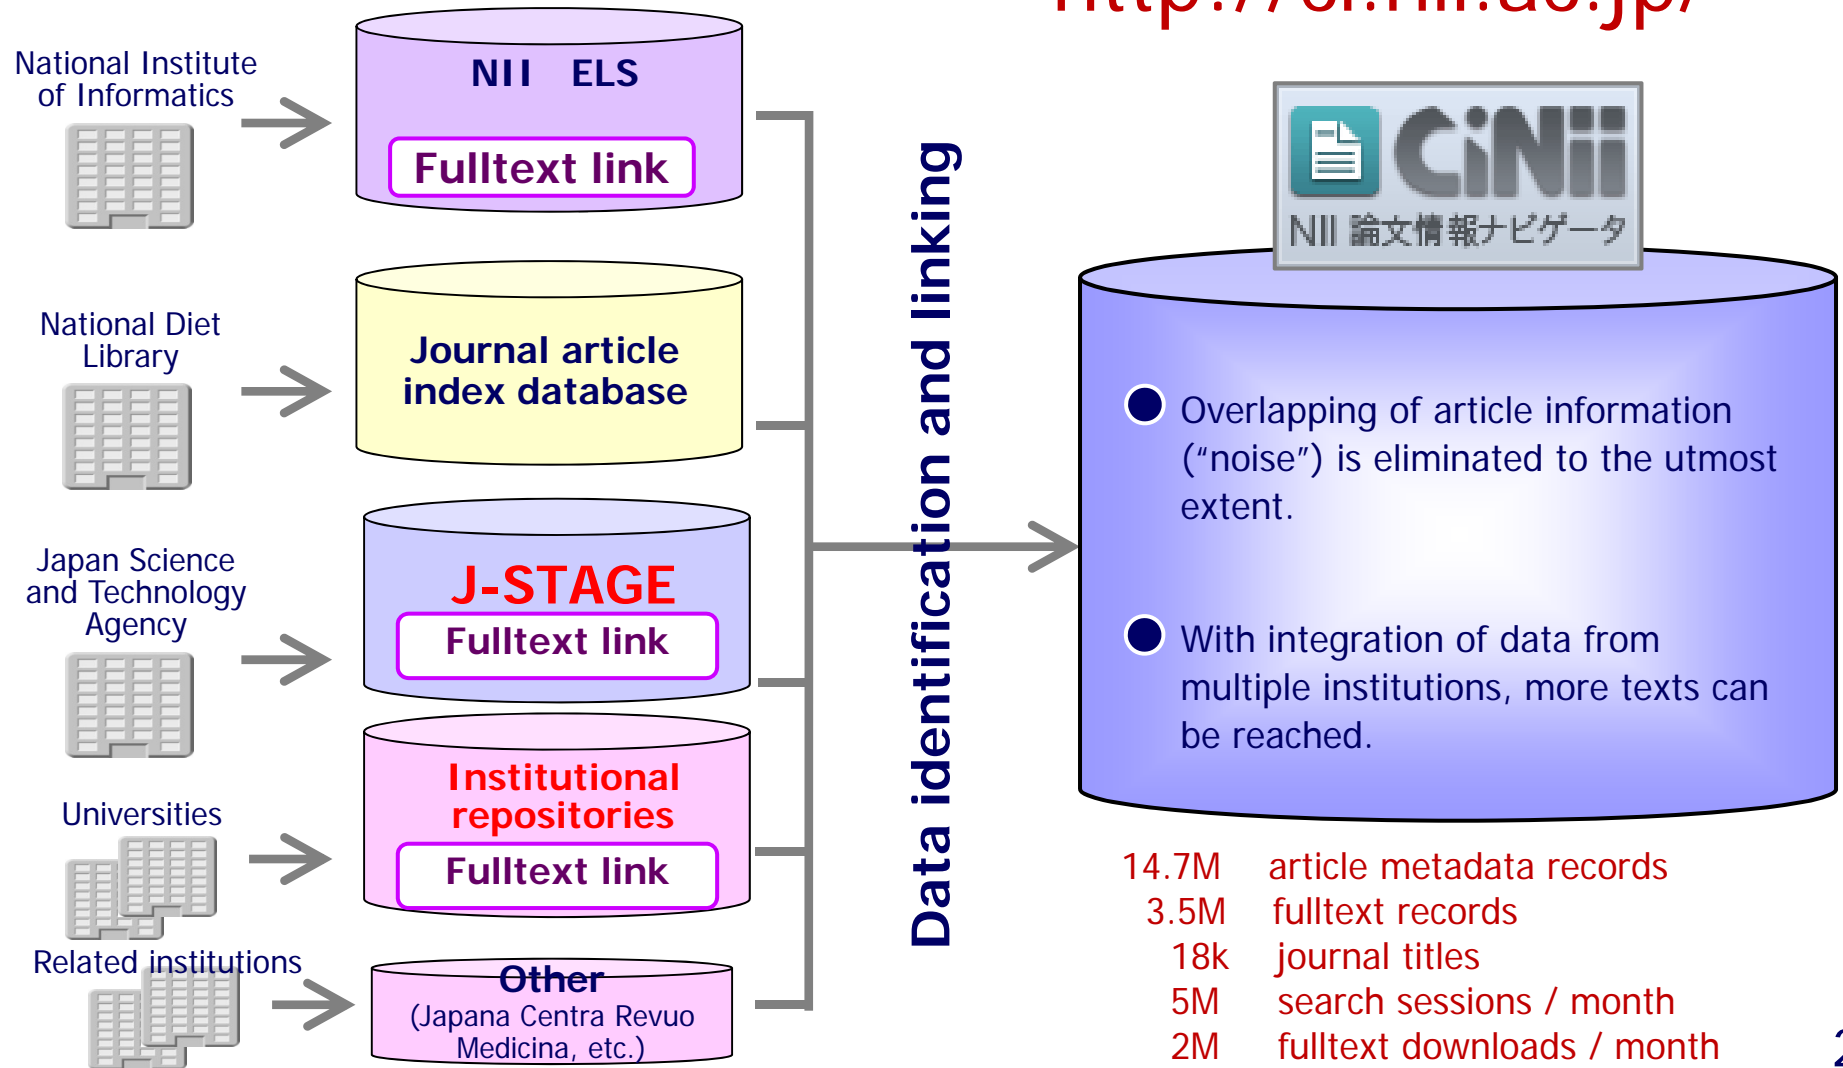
http://ci.nii.ac.jp/

National Institute of Informatics

NII ELS

Fulltext link

National Diet Library

Journal article index database

Japan Science and Technology Agency

J-STAGE

Fulltext link

Universities

Institutional repositories

Fulltext link

Related institutions

Other

(Japana Centra Revuo Medicina, etc.)

Data identification and linking

CiNii

NII 論文情報ナビゲータ

Overlapping of article information (“noise”) is eliminated to the utmost extent.

With integration of data from multiple institutions, more texts can be reached.

| | |
|---|---|
| 14.7M | article metadata records |
| 3.5M | fulltext records |
| 18k | journal titles |
| 5M | search sessions / month |
| 2M | fulltext downloads / month |

2